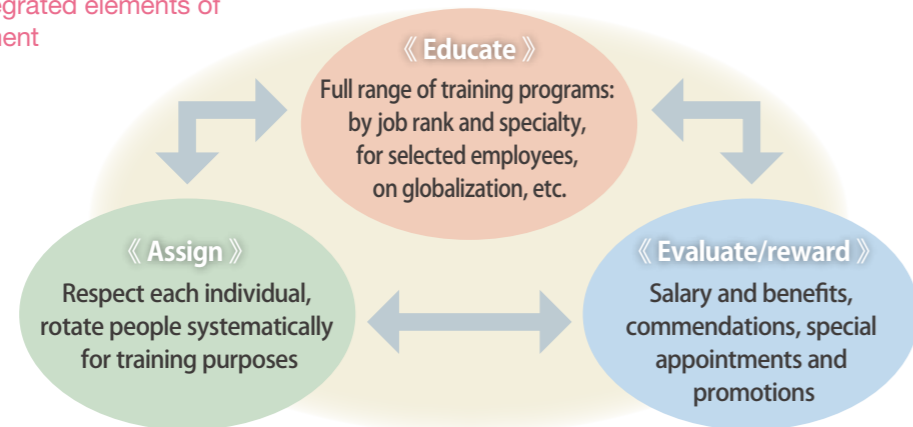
egrated elements of
nent

《 Educate 》
Full range of training programs: by job rank and specialty, for selected employees, on globalization, etc.

《 Assign 》
Respect each individual, rotate people systematically for training purposes

《 Evaluate/reward 》
Salary and benefits, commendations, special appointments and promotions